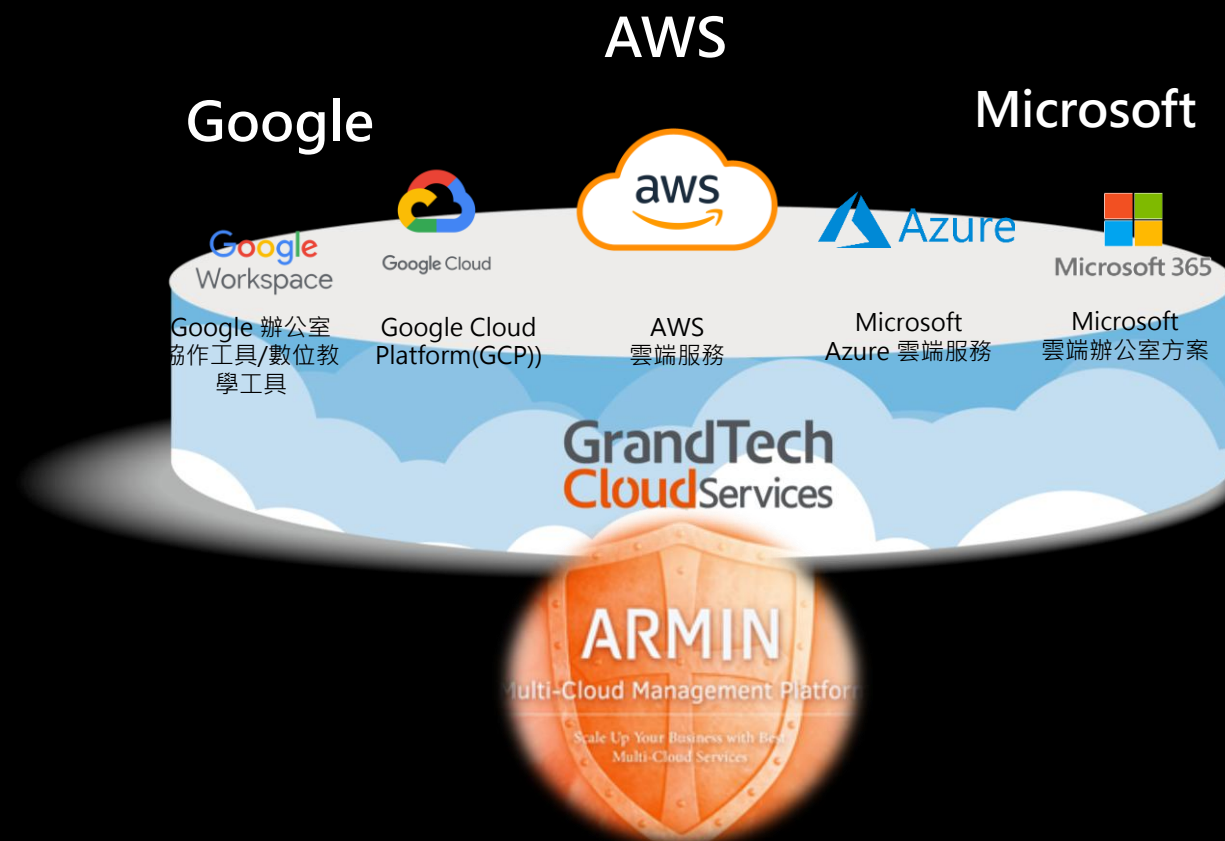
AWS

Google

Microsoft

Google Workspace

Google Cloud

aws

Azure

Microsoft 365

Google 辦公室協作工具/數位教學工具

Google Cloud Platform(GCP))

AWS 雲端服務

Microsoft Azure 雲端服務

Microsoft 雲端辦公室方案

GrandTech Cloud Services

ARMIN

Multi-Cloud Management Platform

Scale Up Your Business with Best Multi-Cloud Services